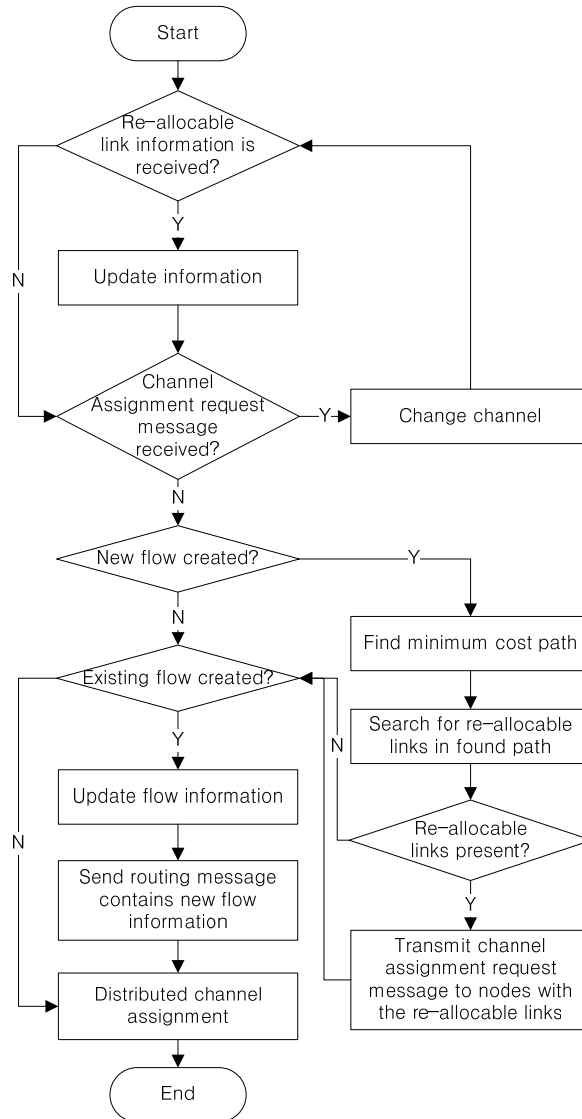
Start

Re–allocable link information is received?

Y

N

Update information

Channel Assignment request message received?

Y

Change channel

N

New flow created?

Y

N

Find minimum cost path

Existing flow created?

Search for re–allocable links in found path

N

Y

Update flow information

Re–allocable links present?

N

Y

Send routing message contains new flow information

Transmit channel assignment request message to nodes with the re–allocable links

Distributed channel assignment

End